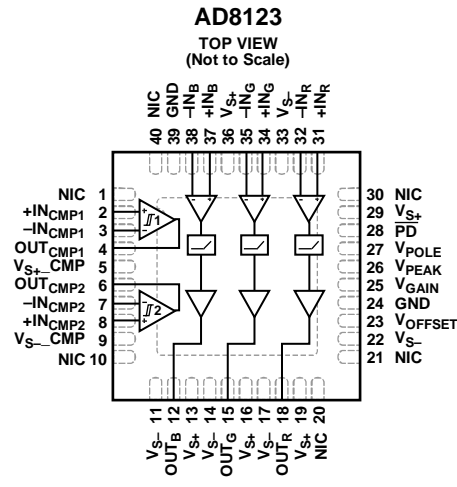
AD8123

TOP VIEW
(Not to Scale)

40 NIC
39 GND
38 $-IN_B$
37 $+IN_B$
36 $V_{S+}$
35 $-IN_G$
34 $+IN_G$
33 $V_{S-}$
32 $-IN_R$
31 $+IN_R$

NIC 1
$+IN_{CMP1}$ 2
$-IN_{CMP1}$ 3
$OUT_{CMP1}$ 4
$V_{S+}$_CMP 5
$OUT_{CMP2}$ 6
$-IN_{CMP2}$ 7
$+IN_{CMP2}$ 8
$V_{S-}$_CMP 9
NIC 10

1
2

30 NIC
29 $V_{S+}$
28 $\overline{PD}$
27 $V_{POLE}$
26 $V_{PEAK}$
25 $V_{GAIN}$
24 GND
23 $V_{OFFSET}$
22 $V_{S-}$
21 NIC

11 $V_{S-}$
12 $OUT_B$
13 $V_{S+}$
14 $V_{S-}$
15 $OUT_G$
16 $V_{S+}$
17 $V_{S-}$
18 $OUT_R$
19 $V_{S+}$
20 NIC